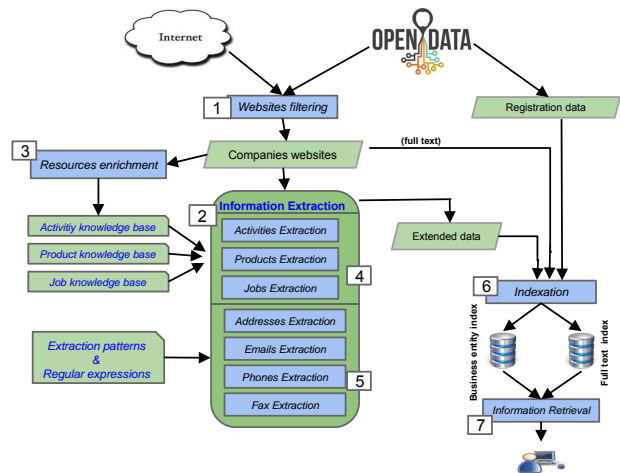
Internet

OPEN DATA

1 Websites filtering

Registration data

(full text)

3 Resources enrichment

Companies websites

2 Information Extraction

Activities Extraction

Products Extraction

Jobs Extraction

4

Activitiy knowledge base

Product knowledge base

Job knowledge base

Extended data

6 Indexation

Business entity index

Full text index

Addresses Extraction

Emails Extraction

Phones Extraction

5

Fax Extraction

Extraction patterns
&
Regular expressions

Information Retrieval

7